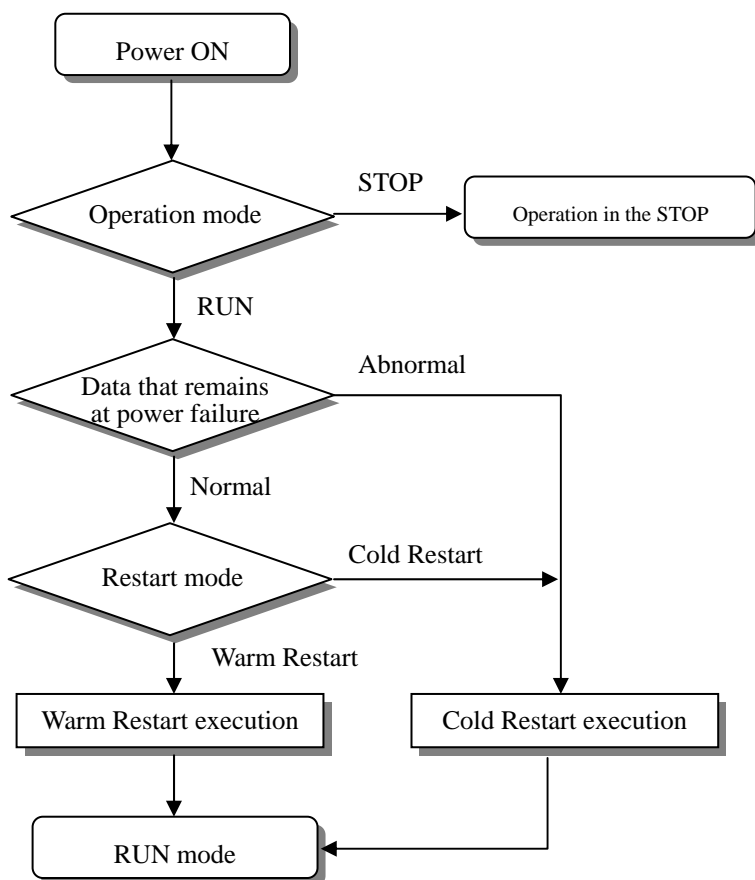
Power ON

Operation mode

STOP

Operation in the STOP

RUN

Data that remains at power failure

Abnormal

Normal

Restart mode

Cold Restart

Warm Restart

Warm Restart execution

Cold Restart execution

RUN mode